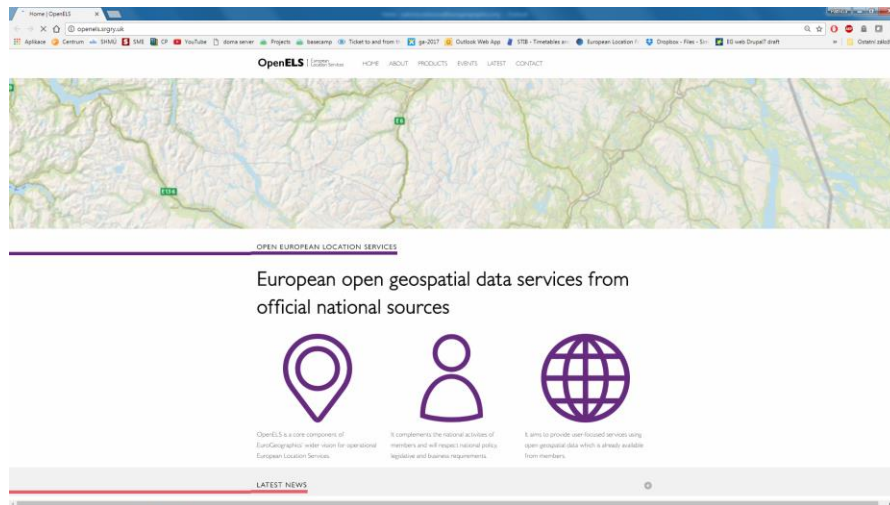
Home | OpenELS ×

openels.orgny.uk

Aplikace Centrum SHMU SME CF YouTube doma server Projects basecamp Ticket to and from th ga-2017 Outlook Web App STIB - Timetables an European Location Fr Dropbox - Files - Sim EG web Drupal7 draft » Ostatní zálož

OpenELS | European Location Services HOME ABOUT PRODUCTS EVENTS LATEST CONTACT

E6

E136

OPEN EUROPEAN LOCATION SERVICES

European open geospatial data services from official national sources

OpenELS is a core component of EuroGeographics' wider vision for operational European Location Services.

It complements the national activities of members and will respect national policy, legislative and business requirements.

It aims to provide user-focused services using open geospatial data which is already available from members.

LATEST NEWS